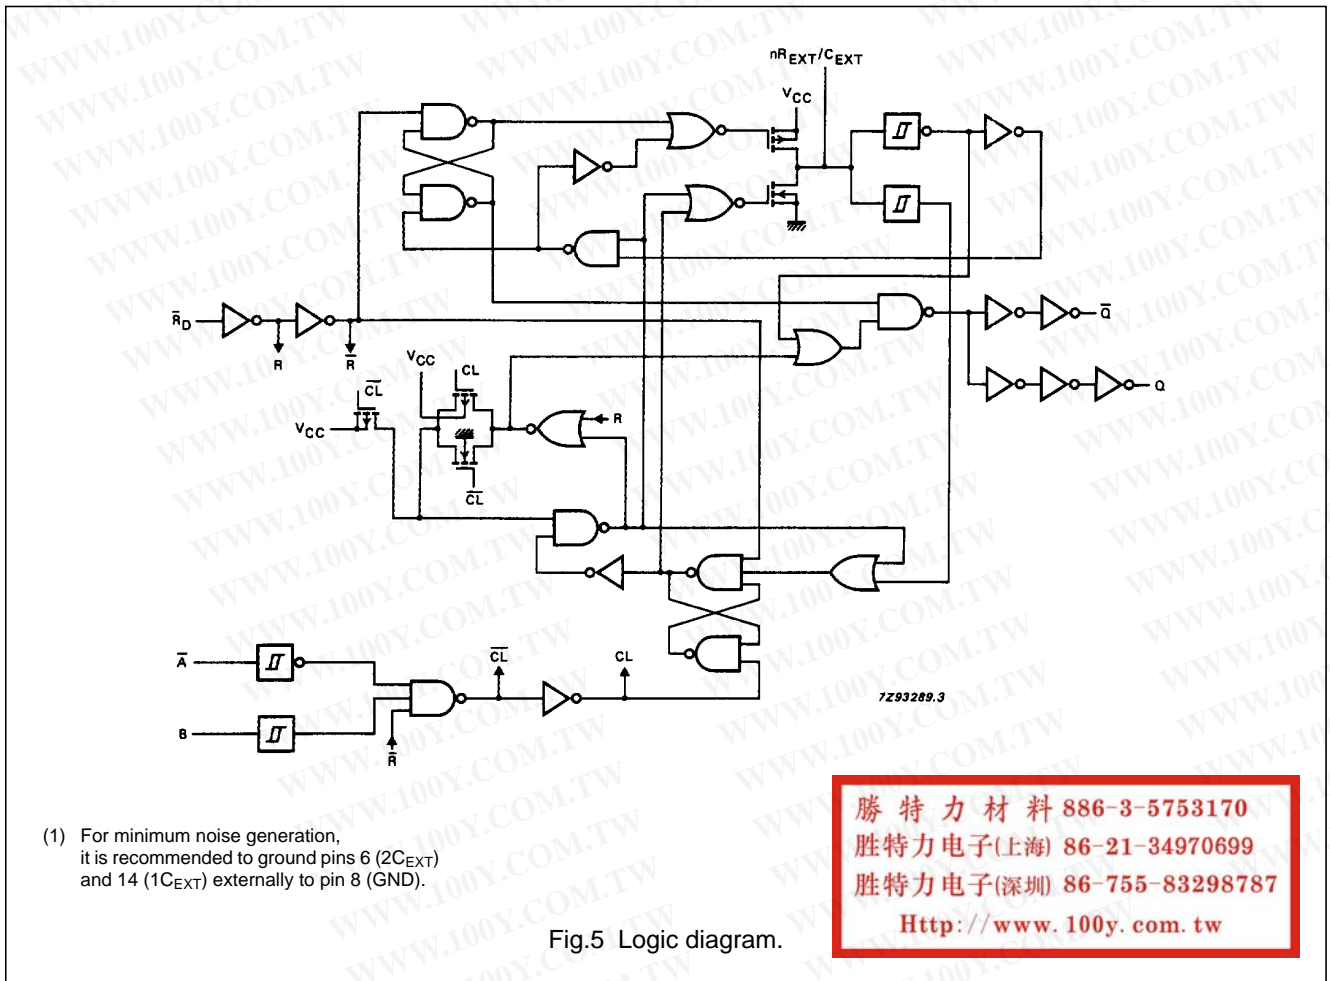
$nR_{EXT}/C_{EXT}$

$V_{CC}$

$\bar{R}_D$

R

$\bar{R}$

$V_{CC}$

CL

$\overline{CL}$

$V_{CC}$

R

$\overline{CL}$

$\bar{Q}$

Q

$\bar{A}$

$\overline{CL}$

CL

B

$\bar{R}$

7Z93289.3

(1) For minimum noise generation, it is recommended to ground pins 6 ($2C_{EXT}$) and 14 ($1C_{EXT}$) externally to pin 8 (GND).

Fig.5 Logic diagram.

勝 特 力 材 料 886-3-5753170
胜特力电子(上海) 86-21-34970699
胜特力电子(深圳) 86-755-83298787
Http://www.100y.com.tw

WWW.100Y.COM.TW